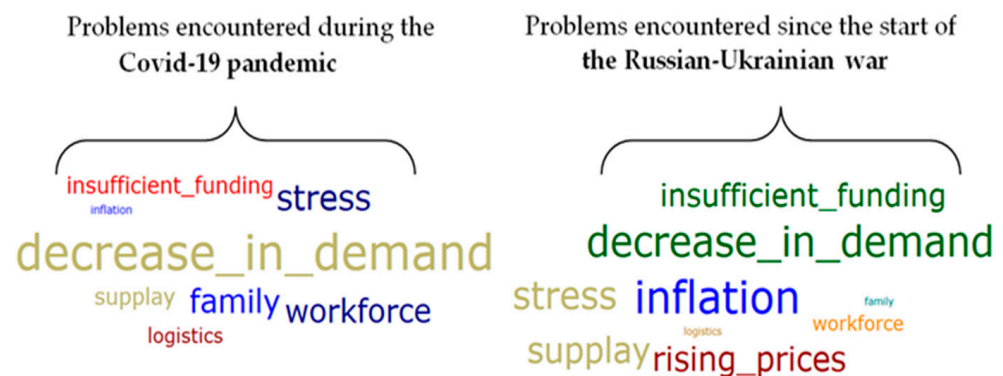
Problems encountered during the **Covid-19 pandemic**

insufficient_funding stress
inflation
decrease_in_demand
supplay family workforce
logistics

Problems encountered since the start of **the Russian-Ukrainian war**

insufficient_funding
decrease_in_demand
stress inflation
family
logistics workforce
supplay rising_prices